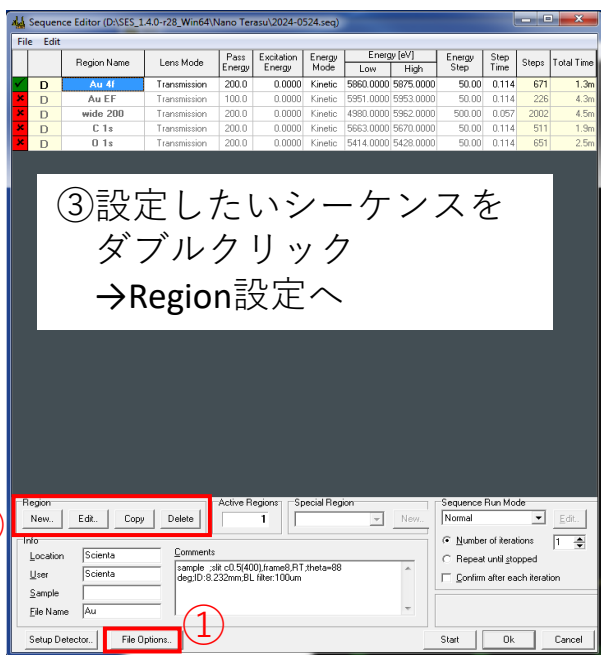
Sequence Editor (D:\SES_1.4.0-r28_Win64\Nano Terasu\2024-0524.seq)

File Edit

| | | Region Name | Lens Mode | Pass Energy | Excitation Energy | Energy Mode | Energy [eV] Low | Energy [eV] High | Energy Step | Step Time | Steps | Total Time |
|---|---|---|---|---|---|---|---|---|---|---|---|---|
| ✓ | D | Au 4f | Transmission | 200.0 | 0.0000 | Kinetic | 5860.0000 | 5875.0000 | 50.00 | 0.114 | 671 | 1.3m |
| ✗ | D | Au EF | Transmission | 100.0 | 0.0000 | Kinetic | 5951.0000 | 5953.0000 | 50.00 | 0.114 | 226 | 4.3m |
| ✗ | D | wide 200 | Transmission | 200.0 | 0.0000 | Kinetic | 4980.0000 | 5962.0000 | 500.00 | 0.057 | 2002 | 4.5m |
| ✗ | D | C 1s | Transmission | 200.0 | 0.0000 | Kinetic | 5663.0000 | 5670.0000 | 50.00 | 0.114 | 511 | 1.9m |
| ✗ | D | O 1s | Transmission | 200.0 | 0.0000 | Kinetic | 5414.0000 | 5428.0000 | 50.00 | 0.114 | 651 | 2.5m |

③設定したいシーケンスを
ダブルクリック
→Region設定へ

Region
New.. Edit.. Copy Delete

Active Regions
1

Special Region
New..

Sequence Run Mode
Normal
Edit..
Number of iterations 1
Repeat until stopped
Confirm after each iteration

Info
Location Scienta
User Scienta
Sample
File Name Au

Comments
sample ;slit c0.5(400),frame8,RT;theta=88 deg;ID:8.232mm;BL filter:100um

Setup Detector.. File Options..
①
Start Ok Cancel